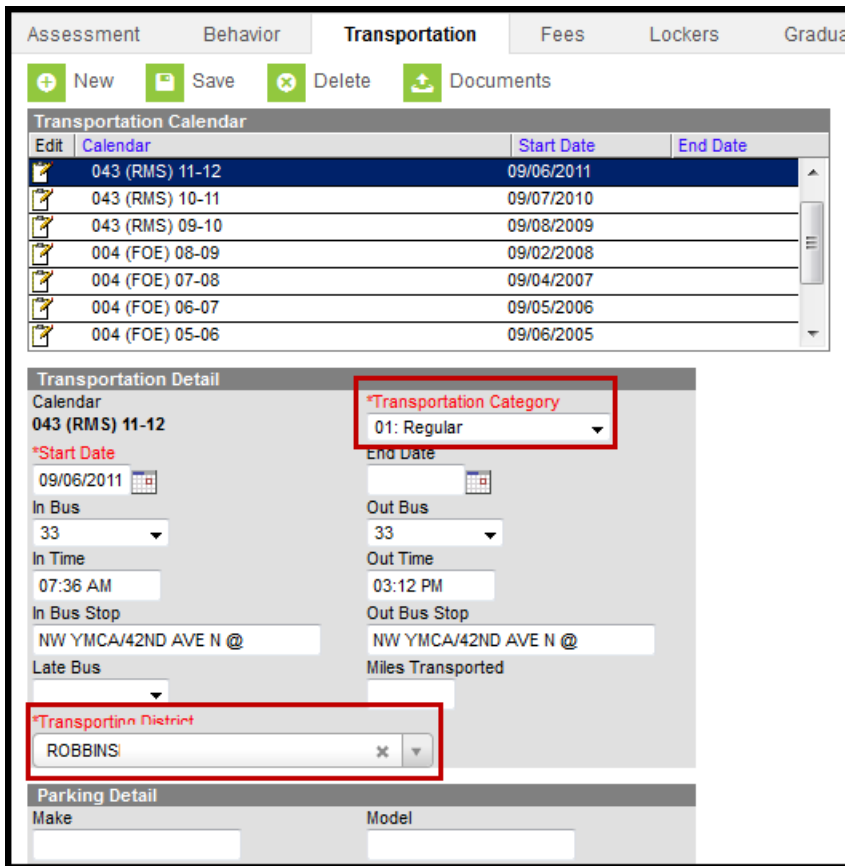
Assessment Behavior Transportation Fees Lockers Gradua

New Save Delete Documents

Transportation Calendar

| Edit | Calendar | Start Date | End Date |
|---|---|---|---|
| | 043 (RMS) 11-12 | 09/06/2011 | |
| | 043 (RMS) 10-11 | 09/07/2010 | |
| | 043 (RMS) 09-10 | 09/08/2009 | |
| | 004 (FOE) 08-09 | 09/02/2008 | |
| | 004 (FOE) 07-08 | 09/04/2007 | |
| | 004 (FOE) 06-07 | 09/05/2006 | |
| | 004 (FOE) 05-06 | 09/06/2005 | |

Transportation Detail

Calendar
043 (RMS) 11-12

*Transportation Category
01: Regular

*Start Date
09/06/2011

End Date

In Bus
33

Out Bus
33

In Time
07:36 AM

Out Time
03:12 PM

In Bus Stop
NW YMCA/42ND AVE N @

Out Bus Stop
NW YMCA/42ND AVE N @

Late Bus

Miles Transported

*Transporting District
ROBBINS

Parking Detail

Make

Model